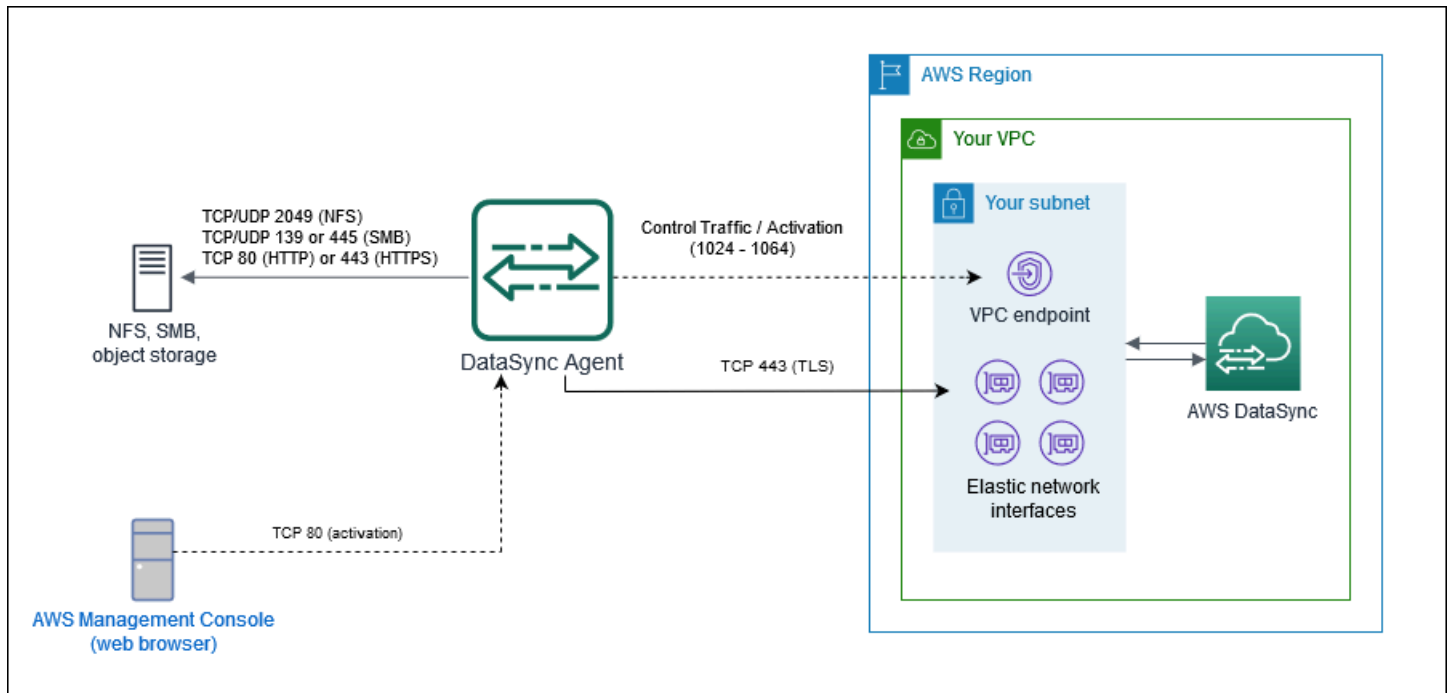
AWS Region

Your VPC

Your subnet

TCP/UDP 2049 (NFS)
TCP/UDP 139 or 445 (SMB)
TCP 80 (HTTP) or 443 (HTTPS)

Control Traffic / Activation
(1024 - 1064)

NFS, SMB,
object storage

VPC endpoint

DataSync Agent

TCP 443 (TLS)

AWS DataSync

Elastic network
interfaces

TCP 80 (activation)

AWS Management Console
(web browser)